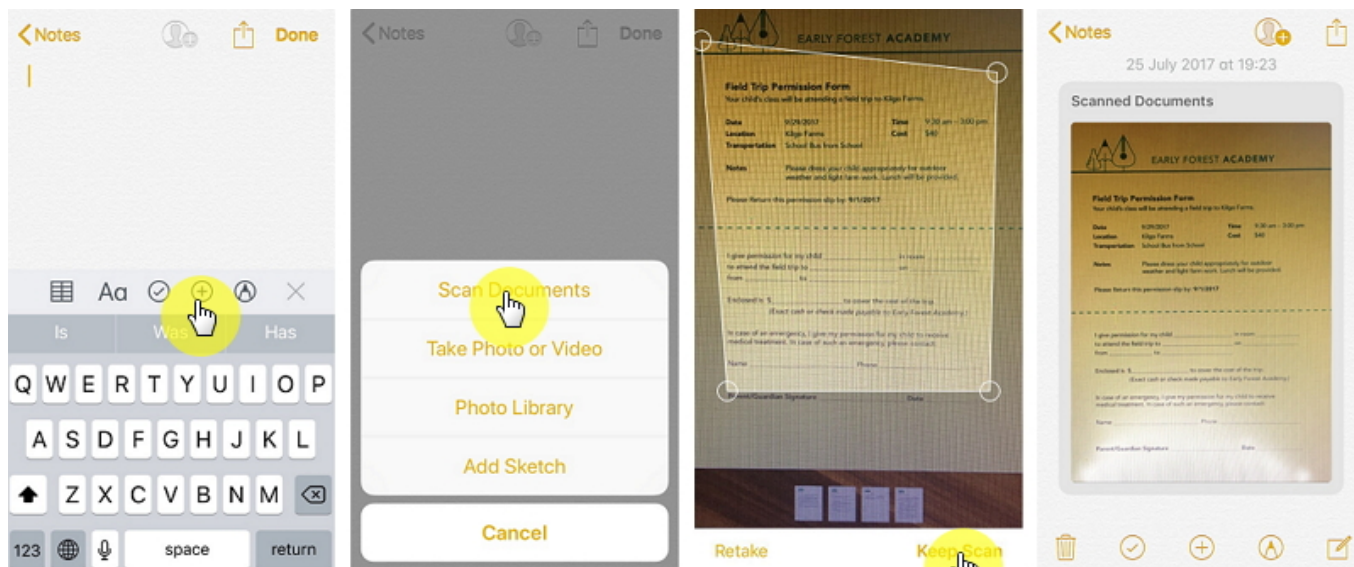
Notes Done

Aa

Is Was Has

Q W E R T Y U I O P
A S D F G H J K L
Z X C V B N M
123 space return

Notes Done

Scan Documents
Take Photo or Video
Photo Library
Add Sketch
Cancel

EARLY FOREST ACADEMY

Field Trip Permission Form
Your child's class will be attending a field trip to Kilgo Farms.

Date 9/29/2017 Time 9:30 am – 3:00 pm
Location Kilgo Farms Cost $40
Transportation School Bus from School

Notes Please dress your child appropriately for outdoor weather and light farm work. Lunch will be provided.

Please Return this permission slip by: 9/1/2017

I give permission for my child ________ in room ________
to attend the field trip to ________ on ________
from ________ to ________

Enclosed is $ ________ to cover the cost of the trip.
(Exact cash or check made payable to Early Forest Academy)

In case of an emergency, I give my permission for my child to receive medical treatment. In case of such an emergency, please contact:

Name ________ Phone ________

Parent/Guardian Signature ________ Date ________

Retake Keep Scan

Notes
25 July 2017 at 19:23
Scanned Documents

EARLY FOREST ACADEMY

Field Trip Permission Form
Your child's class will be attending a field trip to Kilgo Farms.

Date 9/29/2017 Time 9:30 am – 3:00 pm
Location Kilgo Farms Cost $40
Transportation School Bus from School

Notes Please dress your child appropriately for outdoor weather and light farm work. Lunch will be provided.

Please Return this permission slip by: 9/1/2017

I give permission for my child ________ in room ________
to attend the field trip to ________ on ________
from ________ to ________

Enclosed is $ ________ to cover the cost of the trip.
(Exact cash or check made payable to Early Forest Academy)

In case of an emergency, I give my permission for my child to receive medical treatment. In case of such an emergency, please contact:

Name ________ Phone ________

Parent/Guardian Signature ________ Date ________